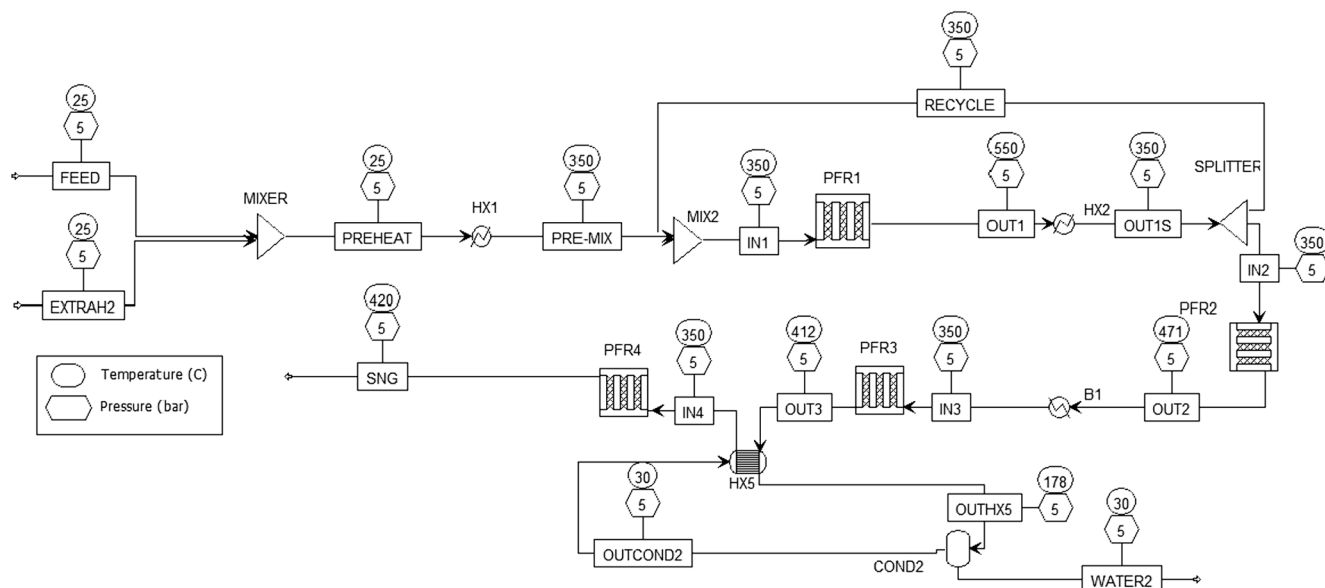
350
5
RECYCLE

25
5
FEED

25
5
EXTRAH2

MIXER

25
5
PREHEAT

HX1

350
5
PRE-MIX

MIX2

350
5
IN1

PFR1

550
5
OUT1

HX2

350
5
OUT1S

SPLITTER

350
5
IN2

PFR2

420
5
SNG

PFR4

350
5
IN4

412
5
OUT3

PFR3

350
5
IN3

B1

471
5
OUT2

Temperature (C)
Pressure (bar)

HX5

30
5
OUTCOND2

178
5
OUTHX5

COND2

30
5
WATER2